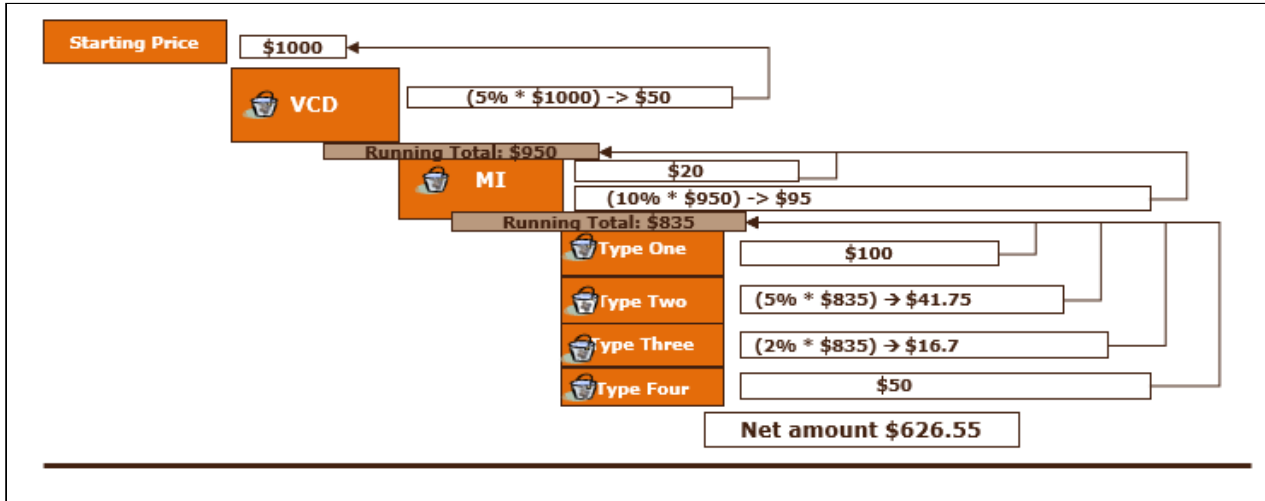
Starting Price

$1000

VCD

(5% * $1000) -> $50

Running Total: $950

MI

$20

(10% * $950) -> $95

Running Total: $835

Type One

$100

Type Two

(5% * $835) → $41.75

Type Three

(2% * $835) → $16.7

Type Four

$50

Net amount $626.55